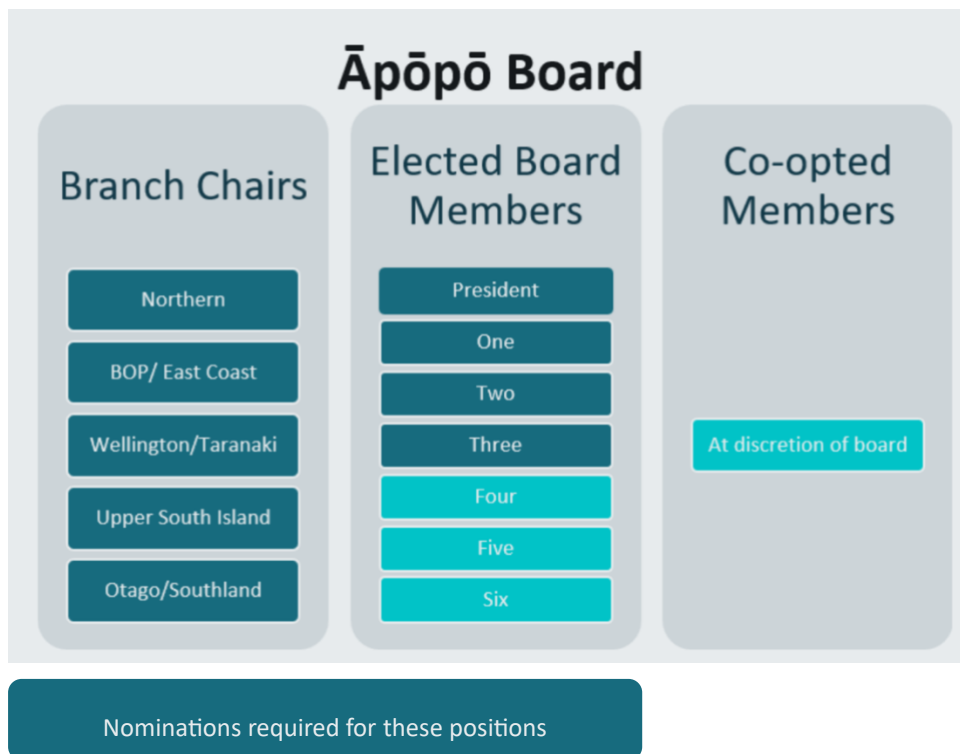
Āpōpō Board

Branch Chairs

Northern

BOP/ East Coast

Wellington/Taranaki

Upper South Island

Otago/Southland

Elected Board Members

President

One

Two

Three

Four

Five

Six

Co-opted Members

At discretion of board

Nominations required for these positions